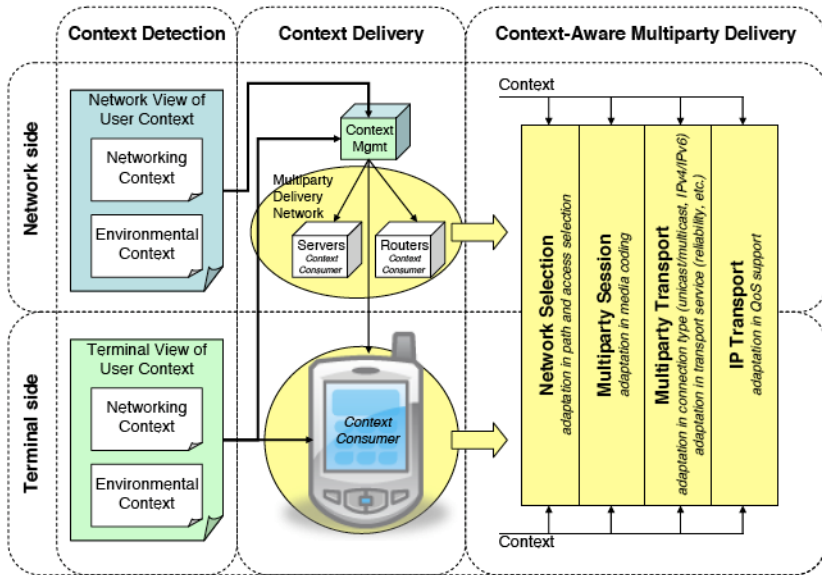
Context Detection

Context Delivery

Context-Aware Multiparty Delivery

Network side

Terminal side

Network View of User Context

Networking Context

Environmental Context

Context Mgmt

Multiparty Delivery Network

Servers
Context Consumer

Routers
Context Consumer

Terminal View of User Context

Networking Context

Environmental Context

Context Consumer

Context

Network Selection
adaptation in path and access selection

Multiparty Session
adaptation in media coding

Multiparty Transport
adaptation in connection type (unicast/multicast, IPv4/IPv6)
adaptation in transport service (reliability, etc.)

IP Transport
adaptation in QoS support

Context